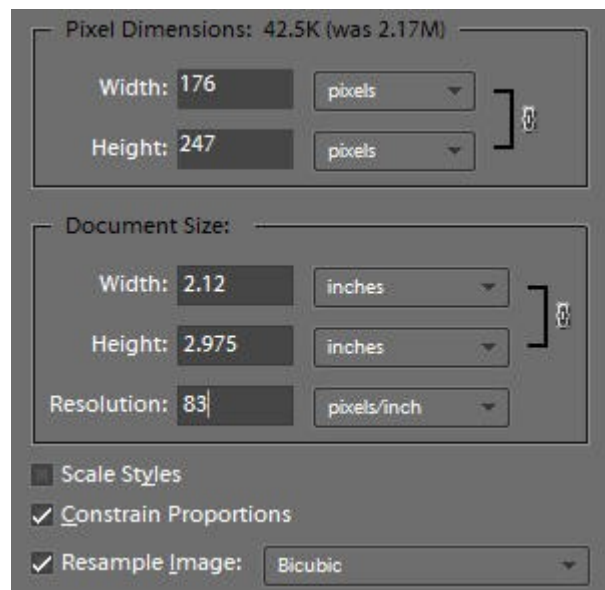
Pixel Dimensions: 42.5K (was 2.17M)

Width: 176 pixels

Height: 247 pixels

Document Size:

Width: 2.12 inches

Height: 2.975 inches

Resolution: 83 pixels/inch

Scale Styles

Constrain Proportions

Resample Image: Bicubic